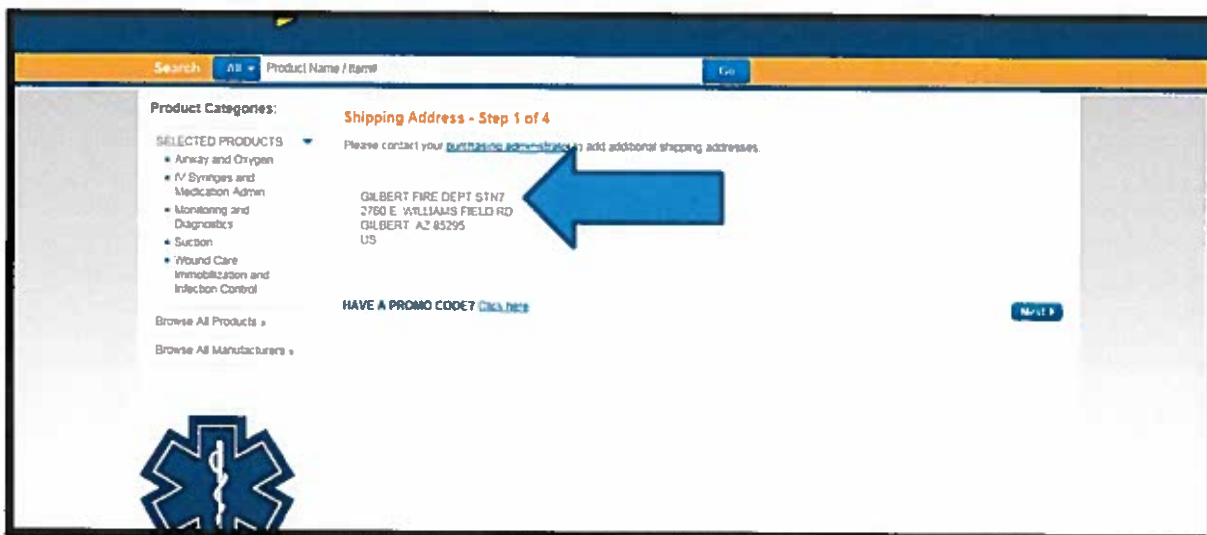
Search All ▾ Product Name / Item# Go

Product Categories:

SELECTED PRODUCTS

- Airway and Oxygen
- IV Syringes and Medication Admin
- Monitoring and Diagnostics
- Suction
- Wound Care Immobilization and Infection Control

Browse All Products »

Browse All Manufacturers »

Shipping Address - Step 1 of 4

Please contact your purchasing administrator to add additional shipping addresses.

GILBERT FIRE DEPT STN7
2760 E WILLIAMS FIELD RD
GILBERT AZ 85295
US

HAVE A PROMO CODE? Click here

Next ▸